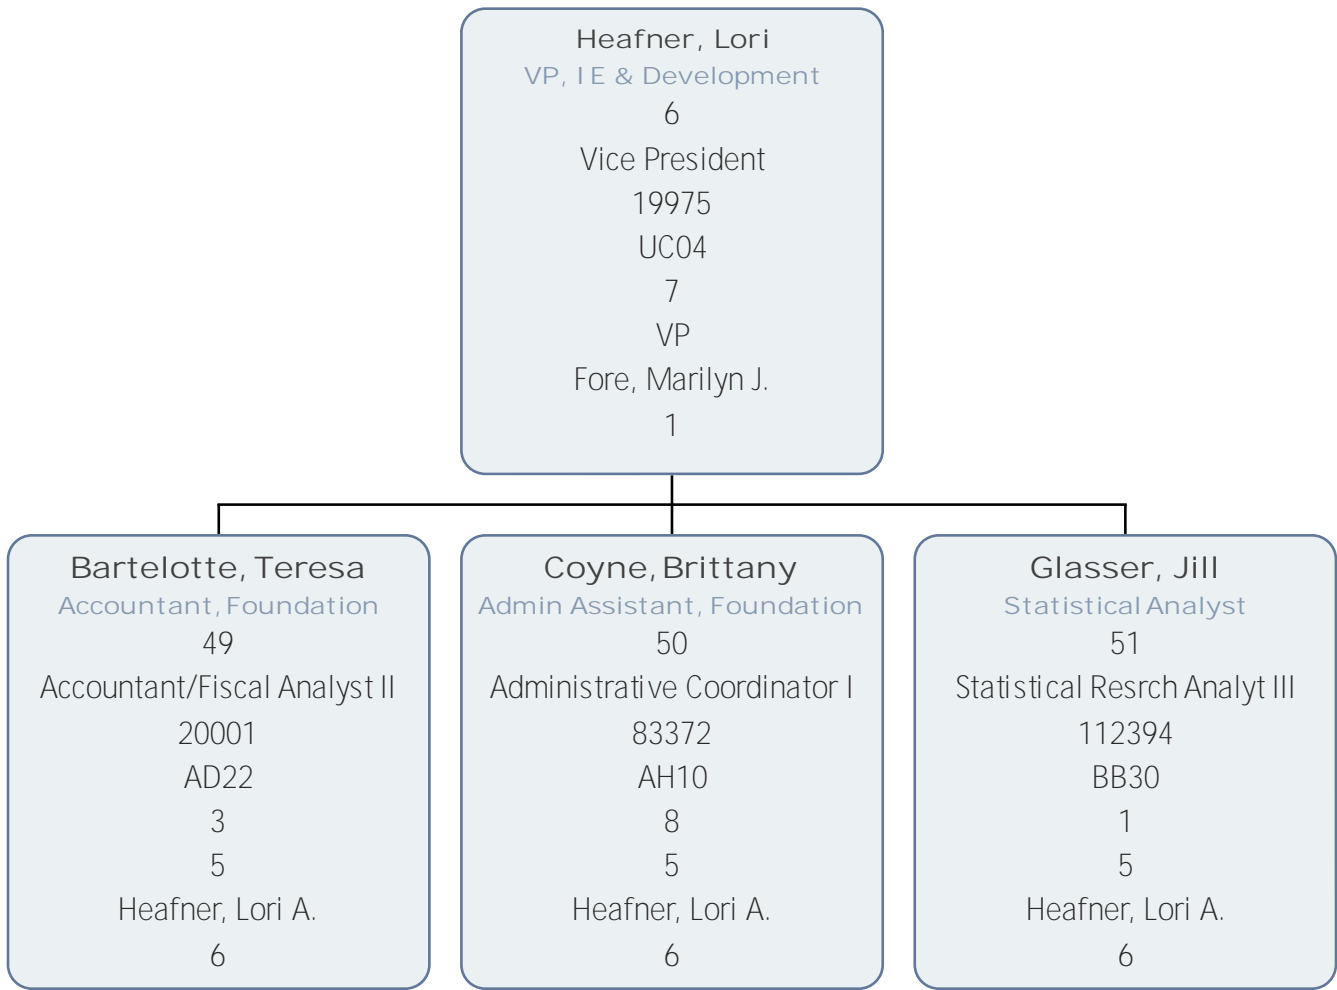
Heafner, Lori
VP, IE & Development
6
Vice President
19975
UC04
7
VP
Fore, Marilyn J.
1

Bartelotte, Teresa
Accountant, Foundation
49
Accountant/Fiscal Analyst II
20001
AD22
3
5
Heafner, Lori A.
6

Coyne, Brittany
Admin Assistant, Foundation
50
Administrative Coordinator I
83372
AH10
8
5
Heafner, Lori A.
6

Glasser, Jill
Statistical Analyst
51
Statistical Resrch Analyt III
112394
BB30
1
5
Heafner, Lori A.
6